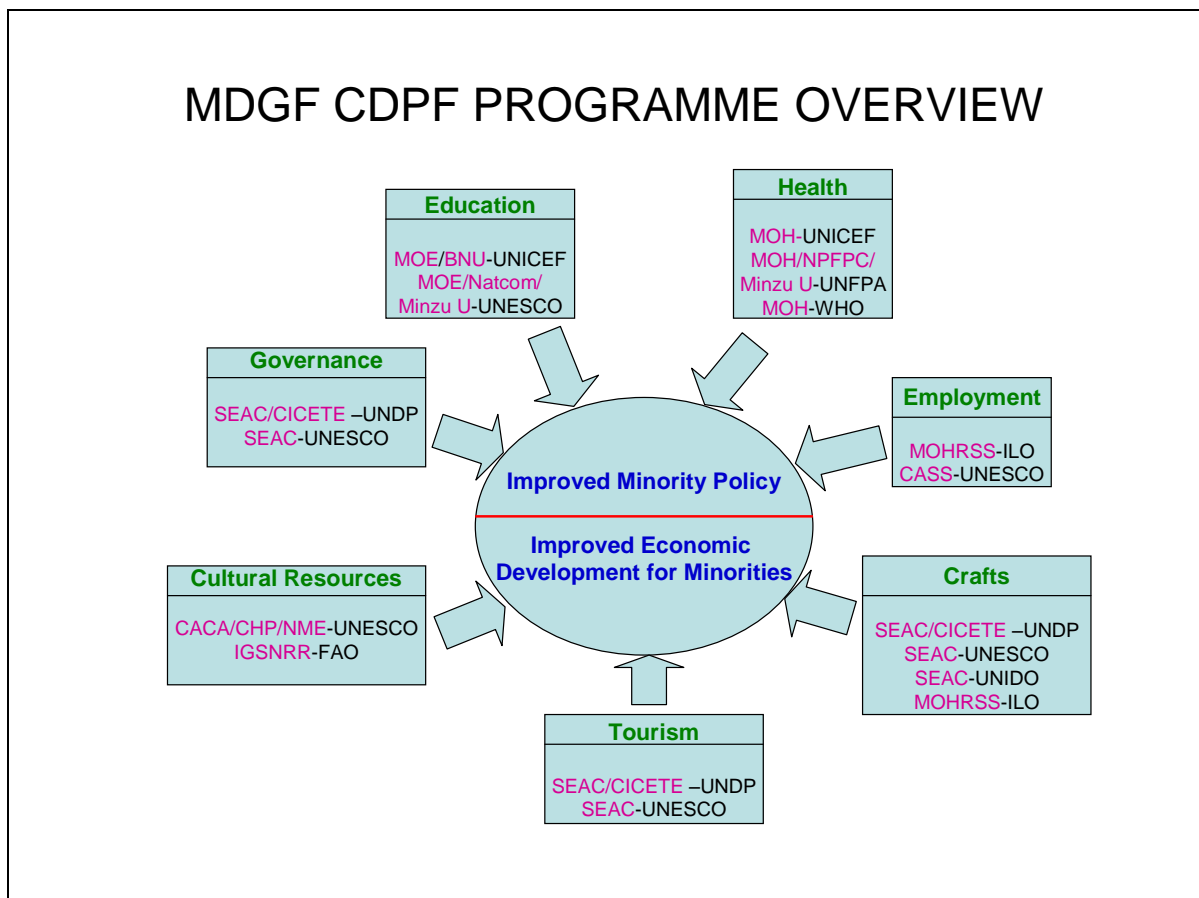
MDGF CDPF PROGRAMME OVERVIEW

Education

MOE/BNU-UNICEF
MOE/Natcom/
Minzu U-UNESCO

Health

MOH-UNICEF
MOH/NPFPC/
Minzu U-UNFPA
MOH-WHO

Governance

SEAC/CICETE –UNDP
SEAC-UNESCO

Employment

MOHRSS-ILO
CASS-UNESCO

Improved Minority Policy

Improved Economic Development for Minorities

Cultural Resources

CACA/CHP/NME-UNESCO
IGSNRR-FAO

Crafts

SEAC/CICETE –UNDP
SEAC-UNESCO
SEAC-UNIDO
MOHRSS-ILO

Tourism

SEAC/CICETE –UNDP
SEAC-UNESCO